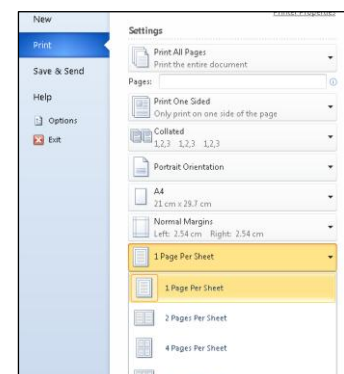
New
Print
Save & Send
Help
Options
Exit

Printer Properties

Settings

Print All Pages
Print the entire document

Pages:

Print One Sided
Only print on one side of the page

Collated
1,2,3 1,2,3 1,2,3

Portrait Orientation

A4
21 cm x 29.7 cm

Normal Margins
Left: 2.54 cm Right: 2.54 cm

1 Page Per Sheet

1 Page Per Sheet

2 Pages Per Sheet

4 Pages Per Sheet